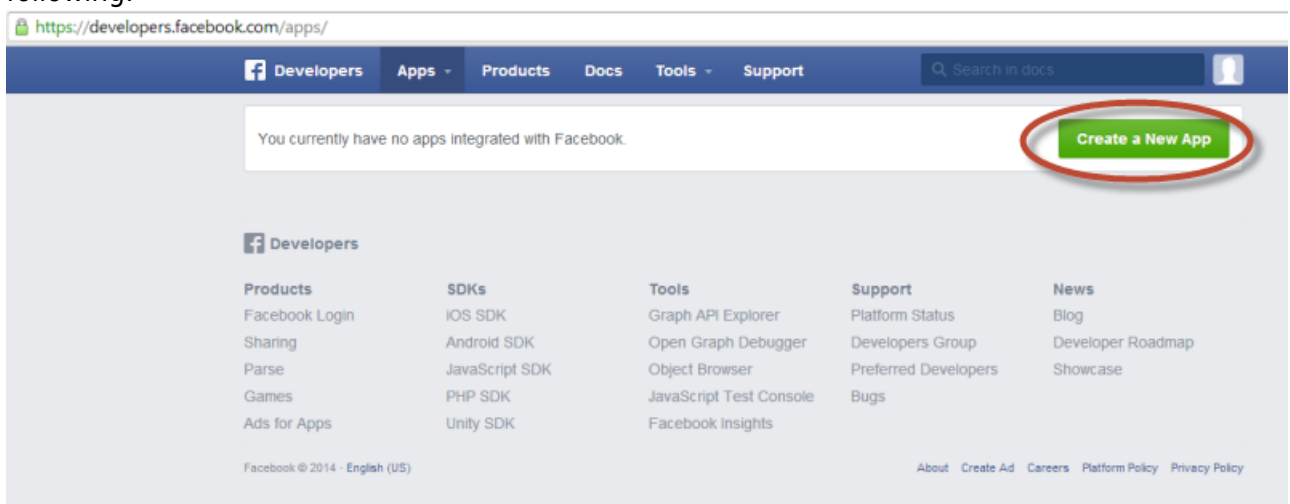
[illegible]

https://developers.facebook.com/apps/

Developers Apps Products Docs Tools Support

Search in docs

You currently have no apps integrated with Facebook.

Create a New App

Developers

Products
Facebook Login
Sharing
Parse
Games
Ads for Apps

SDKs
iOS SDK
Android SDK
JavaScript SDK
PHP SDK
Unity SDK

Tools
Graph API Explorer
Open Graph Debugger
Object Browser
JavaScript Test Console
Facebook Insights

Support
Platform Status
Developers Group
Preferred Developers
Bugs

News
Blog
Developer Roadmap
Showcase

Facebook © 2014 · English (US)

About Create Ad Careers Platform Policy Privacy Policy